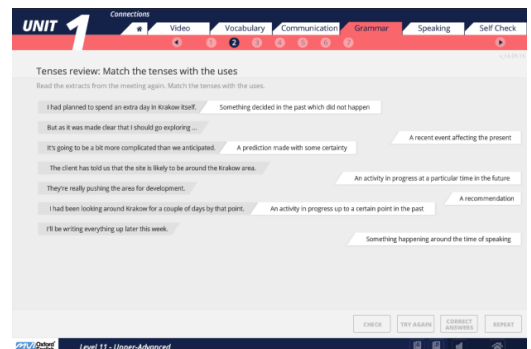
UNIT 1

Connections

Video | Vocabulary | Communication | Grammar | Speaking | Self Check

1 2 3 4 5 6 7

Tenses review: Match the tenses with the uses

Read the extracts from the meeting again. Match the tenses with the uses.

I had planned to spend an extra day in Krakow itself.

Something decided in the past which did not happen

But as it was made clear that I should go exploring ...

A recent event affecting the present

It's going to be a bit more complicated than we anticipated.

A prediction made with some certainty

The client has told us that the site is likely to be around the Krakow area.

An activity in progress at a particular time in the future

They're really pushing the area for development.

A recommendation

I had been looking around Krakow for a couple of days by that point.

An activity in progress up to a certain point in the past

I'll be writing everything up later this week.

Something happening around the time of speaking

CHECK | TRY AGAIN | CORRECT ANSWERS | REPEAT

Oxford

Level 11 - Upper-Advanced